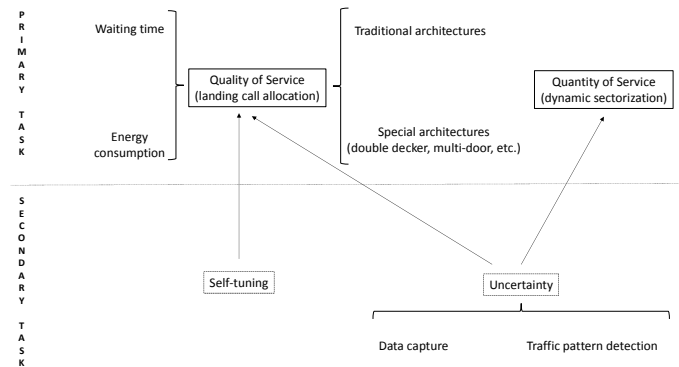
PRIMARY TASK

Waiting time

Energy consumption

Quality of Service (landing call allocation)

Traditional architectures

Special architectures (double decker, multi-door, etc.)

Quantity of Service (dynamic sectorization)

SECONDARY TASK

Self-tuning

Uncertainty

Data capture

Traffic pattern detection